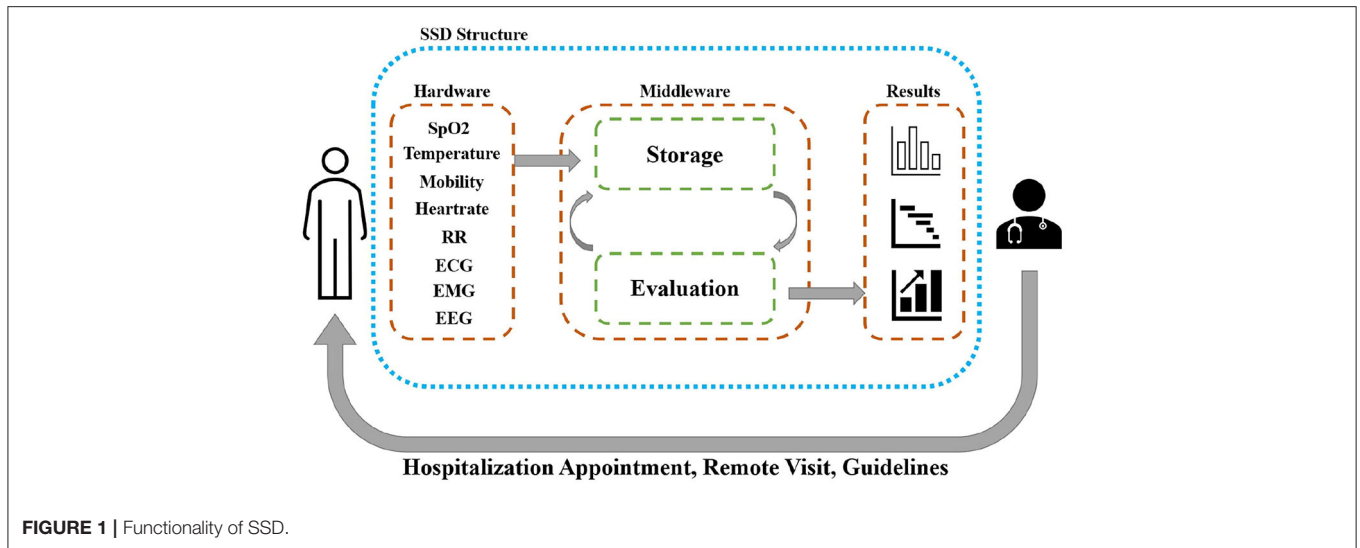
SSD Structure

Hardware

SpO2
Temperature
Mobility
Heartrate
RR
ECG
EMG
EEG

Middleware

Storage

Evaluation

Results

Hospitalization Appointment, Remote Visit, Guidelines

FIGURE 1 | Functionality of SSD.